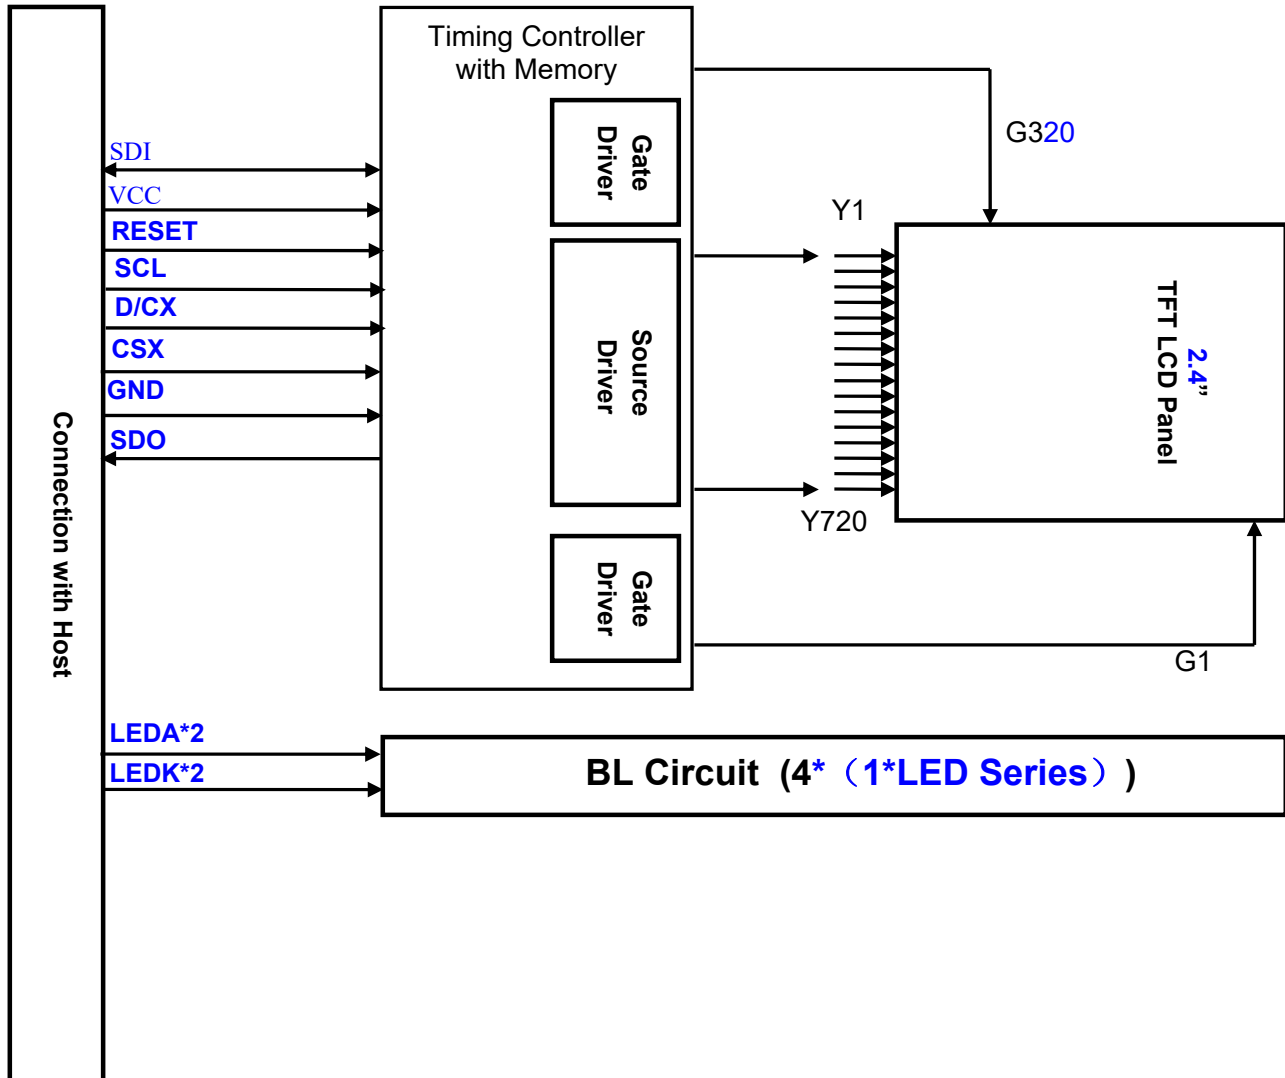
Timing Controller with Memory

Gate Driver

Source Driver

Gate Driver

G320

Y1

Y720

G1

2.4"
TFT LCD Panel

SDI
VCC
RESET
SCL
D/CX
CSX
GND
SDO

Connection with Host

LEDA*2
LEDK*2

BL Circuit（4*（1*LED Series））